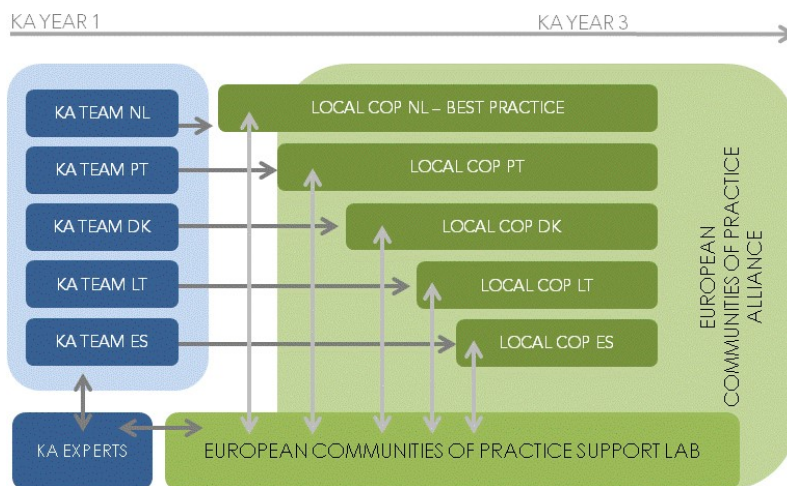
KA YEAR 1

KA YEAR 3

KA TEAM NL

KA TEAM PT

KA TEAM DK

KA TEAM LT

KA TEAM ES

LOCAL COP NL – BEST PRACTICE

LOCAL COP PT

LOCAL COP DK

LOCAL COP LT

LOCAL COP ES

EUROPEAN COMMUNITIES OF PRACTICE ALLIANCE

KA EXPERTS

EUROPEAN COMMUNITIES OF PRACTICE SUPPORT LAB